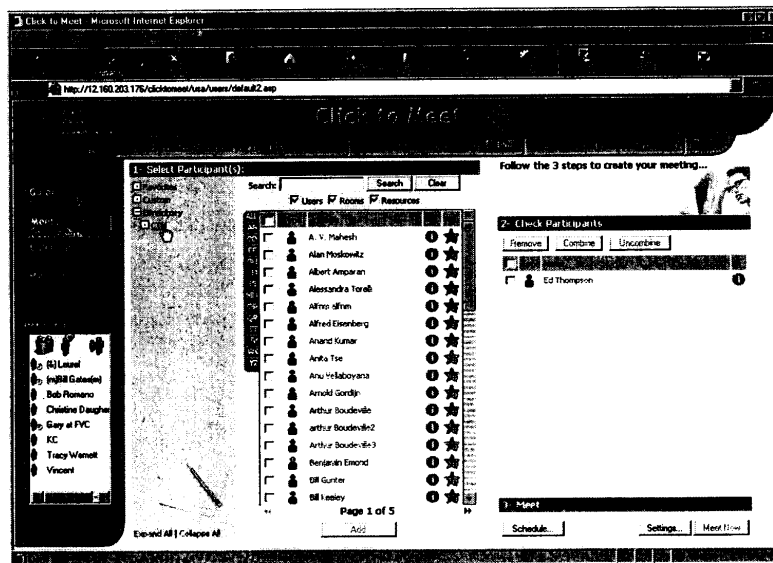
Click to Meet - Microsoft Internet Explorer

http://12.160.203.176/clicktomeet/usa/users/default2.asp

Click to Meet

1- Select Participant(s):

Favorites
Custom
Directory
All

Search: Search Clear

Users Rooms Resources

A. V. Mahesh
Alan Moskowitz
Albert Amparan
Alessandra Torelli
Alfmm alfmm
Alfred Eisenberg
Anand Kumar
Anita Tse
Anu Yellaboyana
Arnold Gordijn
Arthur Boudeville
arthur Boudeville2
Arthur Boudeville3
Benjamin Emond
Bill Gunter
Bill Keeley

Page 1 of 5

Expand All | Collapse All

Add

Follow the 3 steps to create your meeting...

2- Check Participants

Remove Combine Uncombine

Ed Thompson

3- Meet

Schedule... Settings... Meet Now

(6) Laurel
(m)Bill Gates(m)
Bob Romano
Christine Daugher
Gary at FVC
KC
Tracy Wernett
Vincent